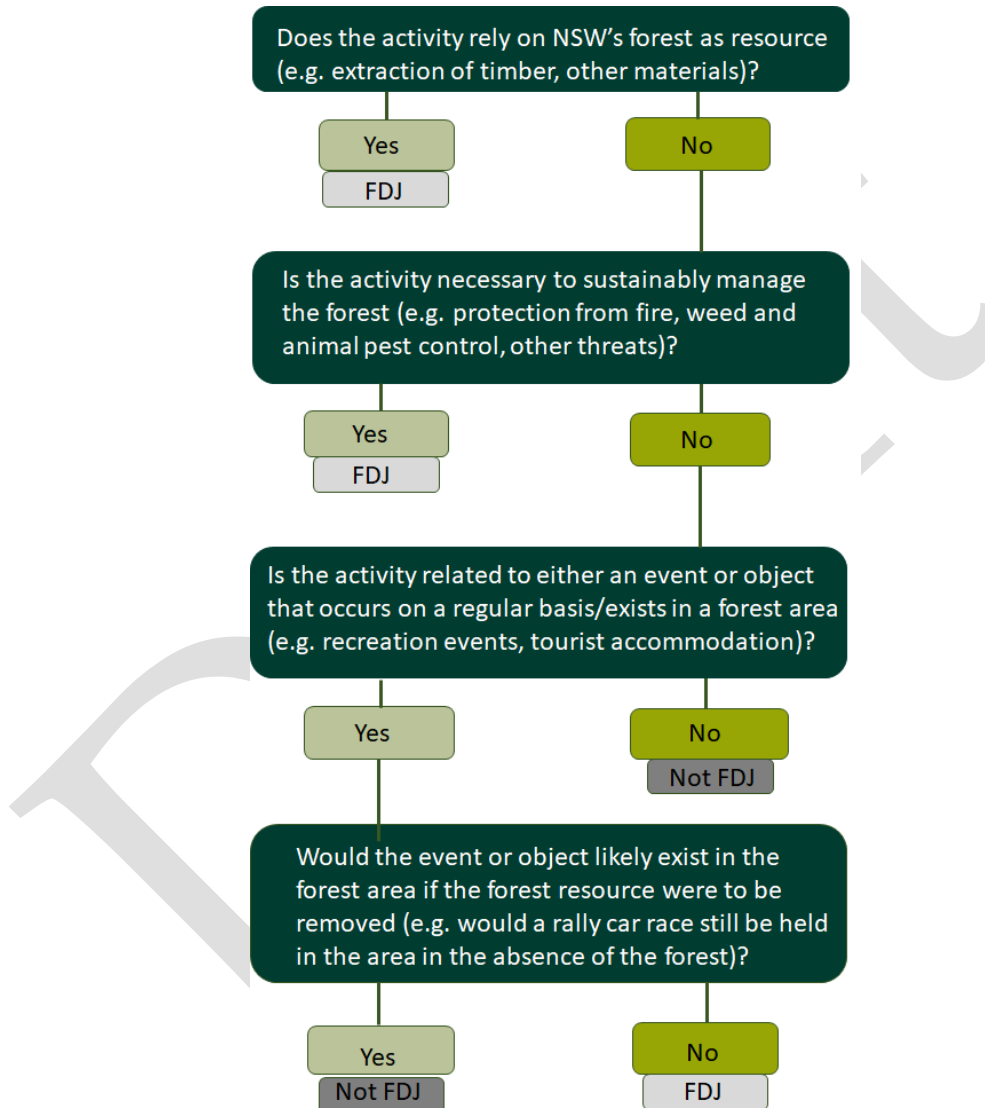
Does the activity rely on NSW's forest as resource (e.g. extraction of timber, other materials)?

Yes

FDJ

No

Is the activity necessary to sustainably manage the forest (e.g. protection from fire, weed and animal pest control, other threats)?

Yes

FDJ

No

Is the activity related to either an event or object that occurs on a regular basis/exists in a forest area (e.g. recreation events, tourist accommodation)?

Yes

No

Not FDJ

Would the event or object likely exist in the forest area if the forest resource were to be removed (e.g. would a rally car race still be held in the area in the absence of the forest)?

Yes

Not FDJ

No

FDJ